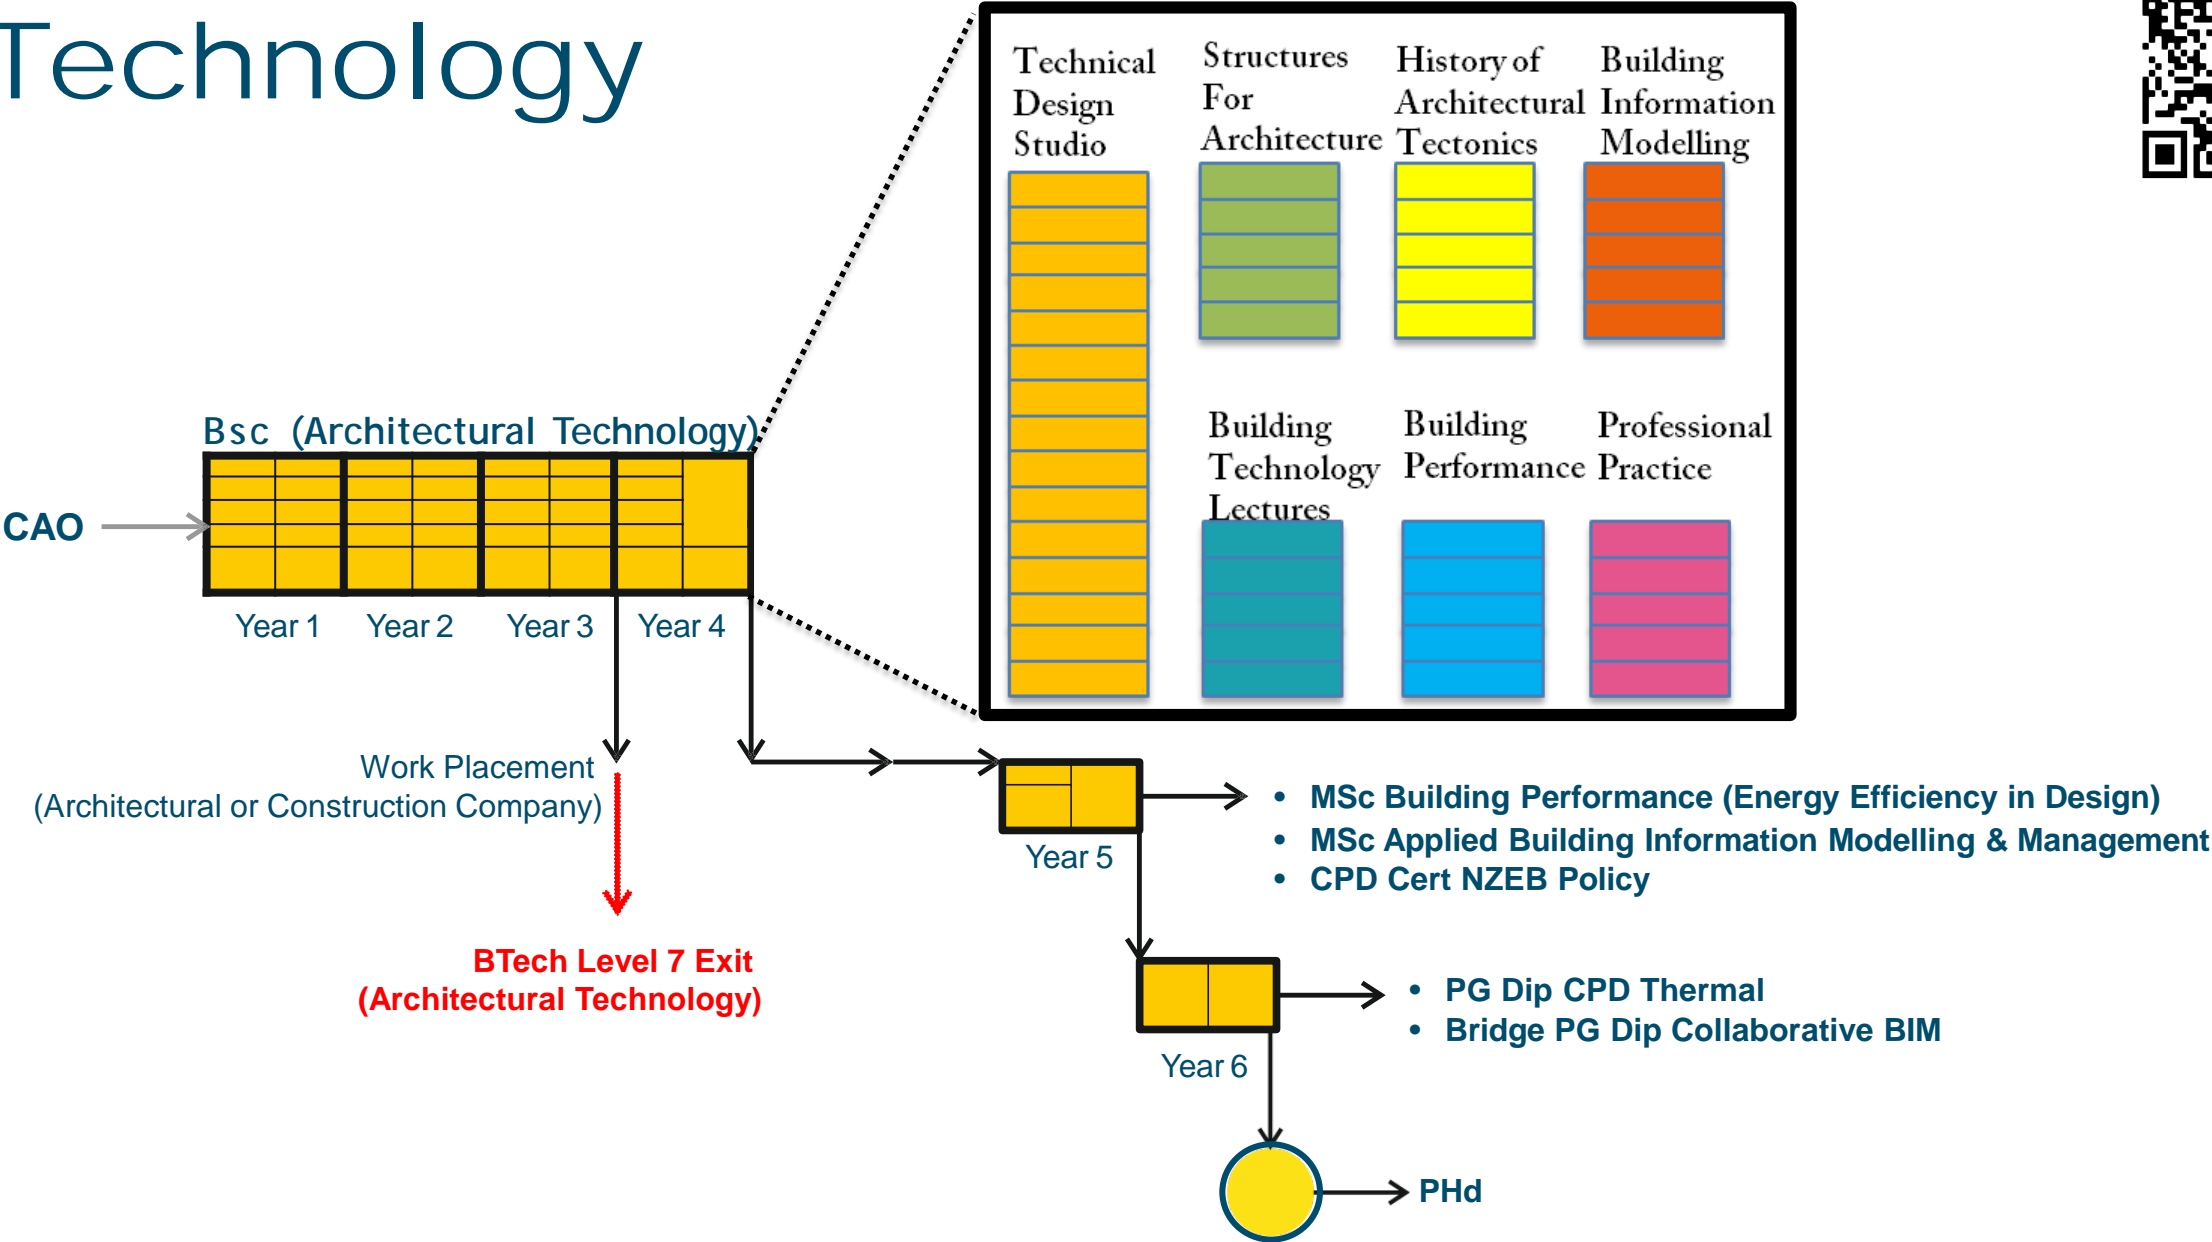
Technology

Bsc (Architectural Technology)

CAO

Year 1 Year 2 Year 3 Year 4

Technical Design Studio

Structures For Architecture

History of Architectural Tectonics

Building Information Modelling

Building Technology Lectures

Building Performance

Professional Practice

Work Placement
(Architectural or Construction Company)

BTech Level 7 Exit
(Architectural Technology)

Year 5

- MSc Building Performance (Energy Efficiency in Design)
- MSc Applied Building Information Modelling & Management
- CPD Cert NZEB Policy

Year 6

- PG Dip CPD Thermal
- Bridge PG Dip Collaborative BIM

PHd